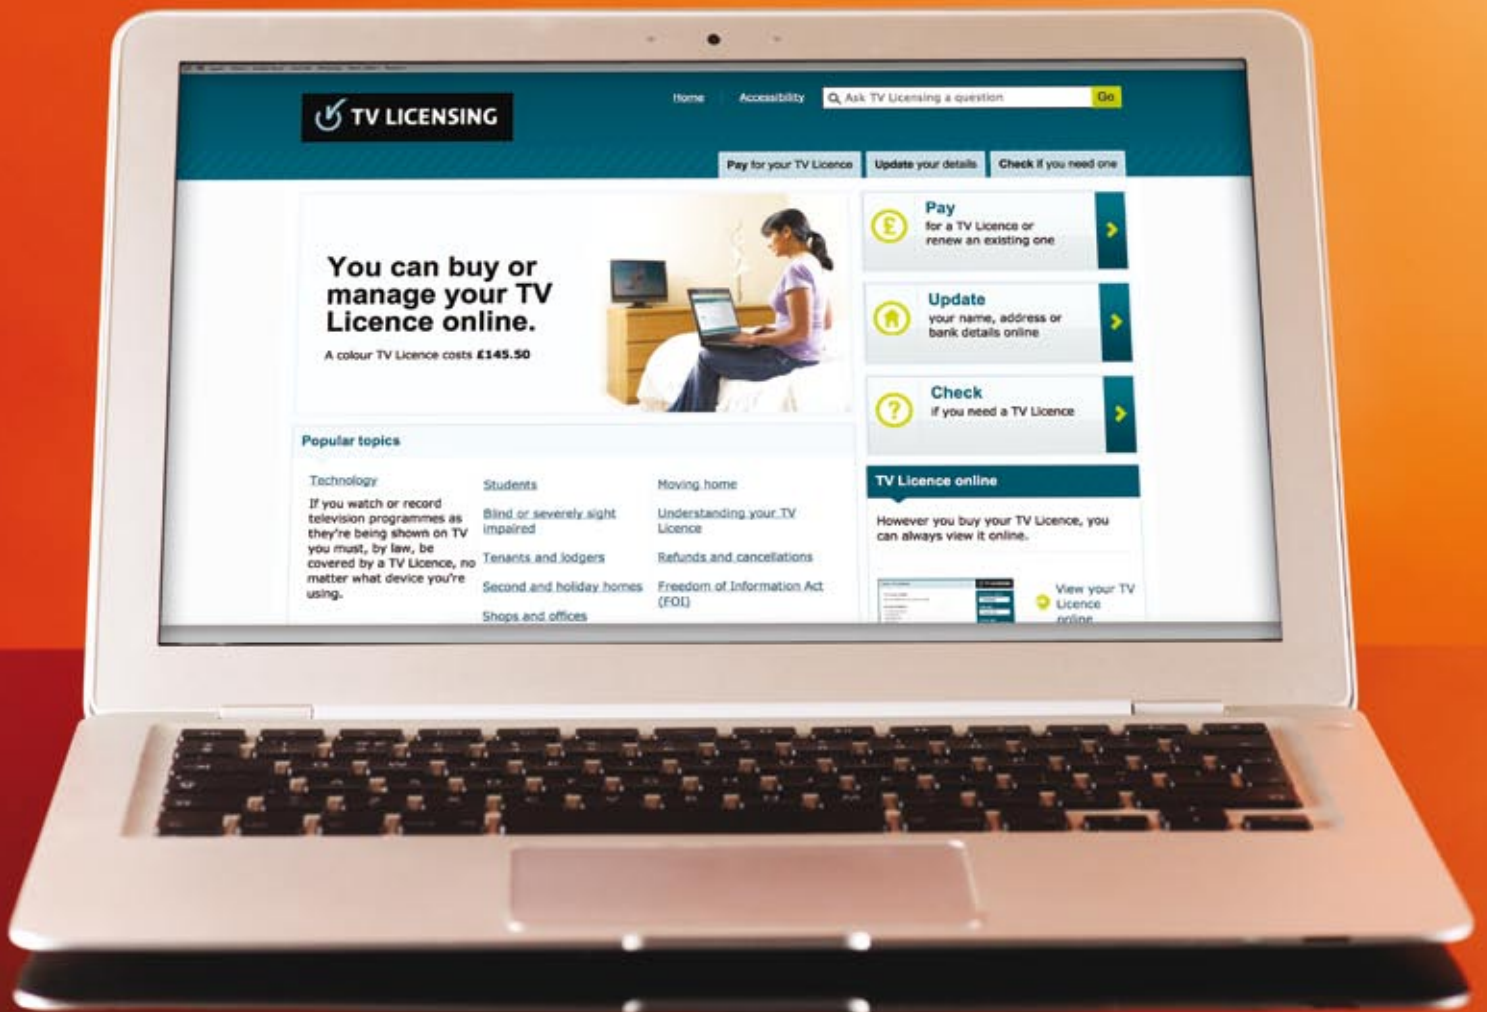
TV LICENSING

Home Accessibility Ask TV Licensing a question Go

Pay for your TV Licence Update your details Check if you need one

You can buy or manage your TV Licence online.

A colour TV Licence costs £145.50

Pay
for a TV Licence or renew an existing one

Update
your name, address or bank details online

Check
if you need a TV Licence

Popular topics

Technology
If you watch or record television programmes as they're being shown on TV you must, by law, be covered by a TV Licence, no matter what device you're using.

Students

Blind or severely sight impaired

Tenants and lodgers

Second and holiday homes

Shops and offices

Moving home

Understanding your TV Licence

Refunds and cancellations

Freedom of Information Act (FOI)

TV Licence online

However you buy your TV Licence, you can always view it online.

View your TV Licence online